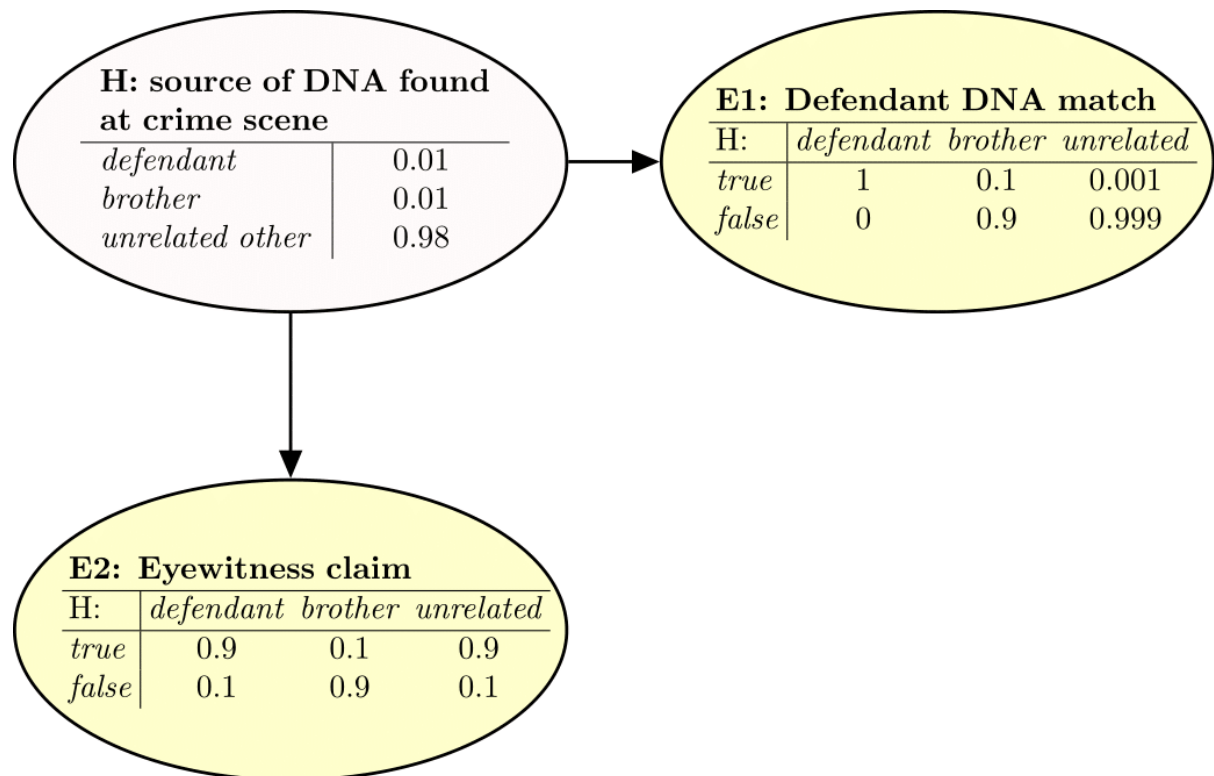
H: source of DNA found at crime scene

| | |
|---|---|
| defendant | 0.01 |
| brother | 0.01 |
| unrelated other | 0.98 |

E1: Defendant DNA match

| H: | defendant | brother | unrelated |
|---|---|---|---|
| true | 1 | 0.1 | 0.001 |
| false | 0 | 0.9 | 0.999 |

E2: Eyewitness claim

| H: | defendant | brother | unrelated |
|---|---|---|---|
| true | 0.9 | 0.1 | 0.9 |
| false | 0.1 | 0.9 | 0.1 |